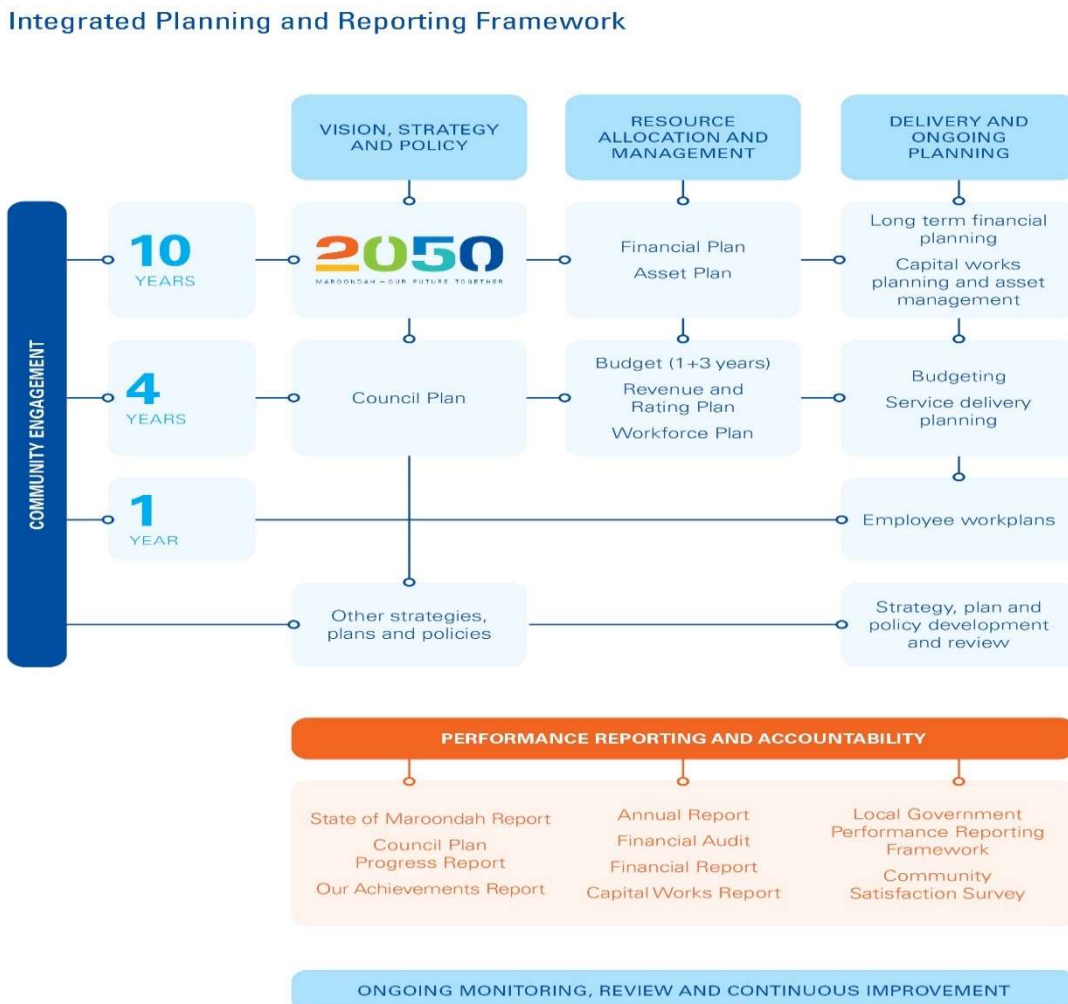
Integrated Planning and Reporting Framework

VISION, STRATEGY AND POLICY

RESOURCE ALLOCATION AND MANAGEMENT

DELIVERY AND ONGOING PLANNING

COMMUNITY ENGAGEMENT

10 YEARS

2050
MAROONDAH – OUR FUTURE TOGETHER

Financial Plan
Asset Plan

Long term financial planning
Capital works planning and asset management

4 YEARS

Council Plan

Budget (1+3 years)
Revenue and Rating Plan
Workforce Plan

Budgeting
Service delivery planning

1 YEAR

Employee workplans

Other strategies, plans and policies

Strategy, plan and policy development and review

PERFORMANCE REPORTING AND ACCOUNTABILITY

State of Maroondah Report
Council Plan Progress Report
Our Achievements Report

Annual Report
Financial Audit
Financial Report
Capital Works Report

Local Government Performance Reporting Framework
Community Satisfaction Survey

ONGOING MONITORING, REVIEW AND CONTINUOUS IMPROVEMENT